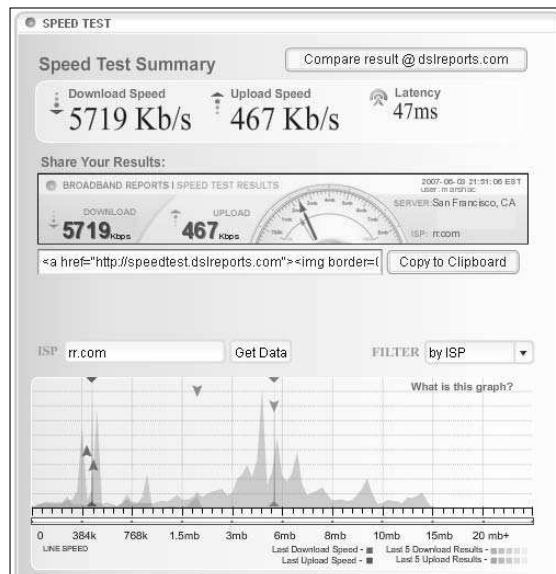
SPEED TEST

Speed Test Summary

Compare result @ dslreports.com

Download Speed
5719 Kb/s

Upload Speed
467 Kb/s

Latency
47ms

Share Your Results:

BROADBAND REPORTS | SPEED TEST RESULTS

2007-06-03 21:31:06 EST
user: marshac

DOWNLOAD
5719 Kbps

UPLOAD
467 Kbps

SERVER San Francisco, CA

ISP: rr.com

<a href="http://speedtest.dslreports.com"><img border=(

Copy to Clipboard

ISP rr.com

Get Data

FILTER by ISP

What is this graph?

0 384k 768k 1.5mb 3mb 6mb 8mb 10mb 15mb 20 mb+

LINE SPEED

Last Download Speed -
Last Upload Speed -

Last 5 Download Results -
Last 5 Upload Results -